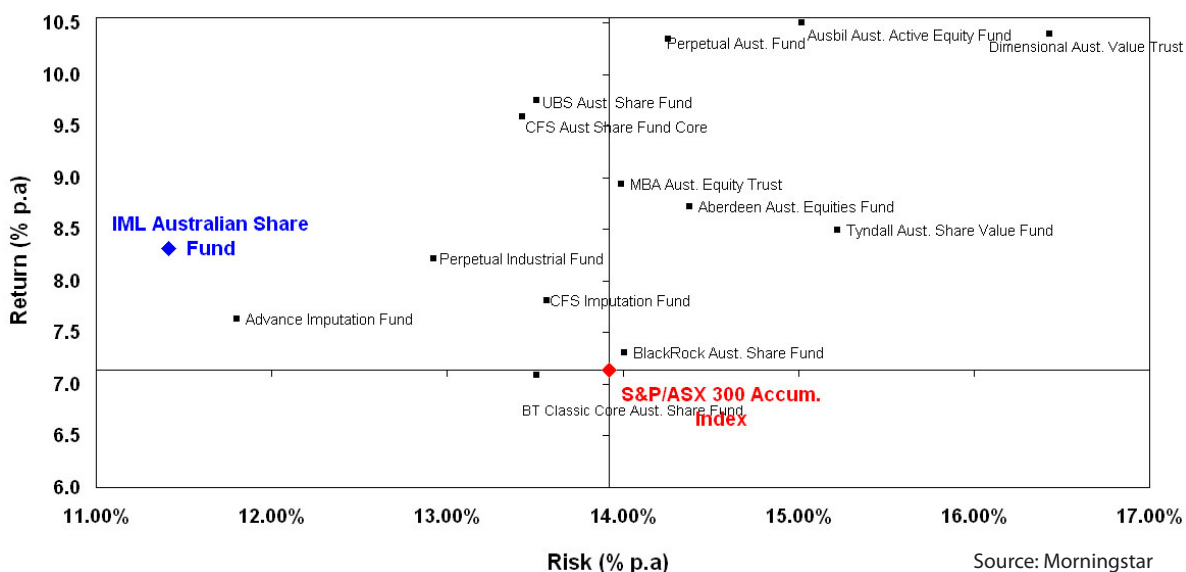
10.5
10.0
9.5
9.0
8.5
8.0
7.5
7.0
6.5
6.0

Return (% p.a)

Ausbil Aust. Active Equity Fund
Perpetual Aust. Fund
Dimensional Aust. Value Trust
UBS Aust. Share Fund
CFS Aust Share Fund Core
MBA Aust. Equity Trust
Aberdeen Aust. Equities Fund
Tyndall Aust. Share Value Fund
IML Australian Share Fund
Perpetual Industrial Fund
CFS Imputation Fund
Advance Imputation Fund
BlackRock Aust. Share Fund
BT Classic Core Aust. Share Fund
S&P/ASX 300 Accum. Index

11.00% 12.00% 13.00% 14.00% 15.00% 16.00% 17.00%

Risk (% p.a)

Source: Morningstar